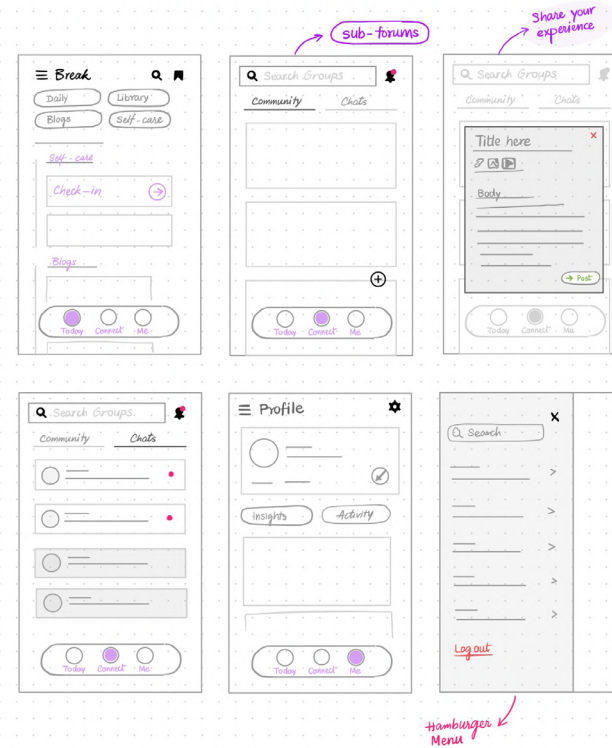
sub-forums

Share your experience

Break

Daily
Library
Blogs
Self-care

Self-care

Check-in

Blogs

Today Connect Me

Search Groups

Community Chats

Today Connect Me

Search Groups

Community Chats

Title here

Body

Post

Today Connect Me

Search Groups.

Community Chats

Today Connect Me

Profile

Insights Activity

Today Connect Me

Search

>
>
>
>
>

Log out

Hamburger Menu